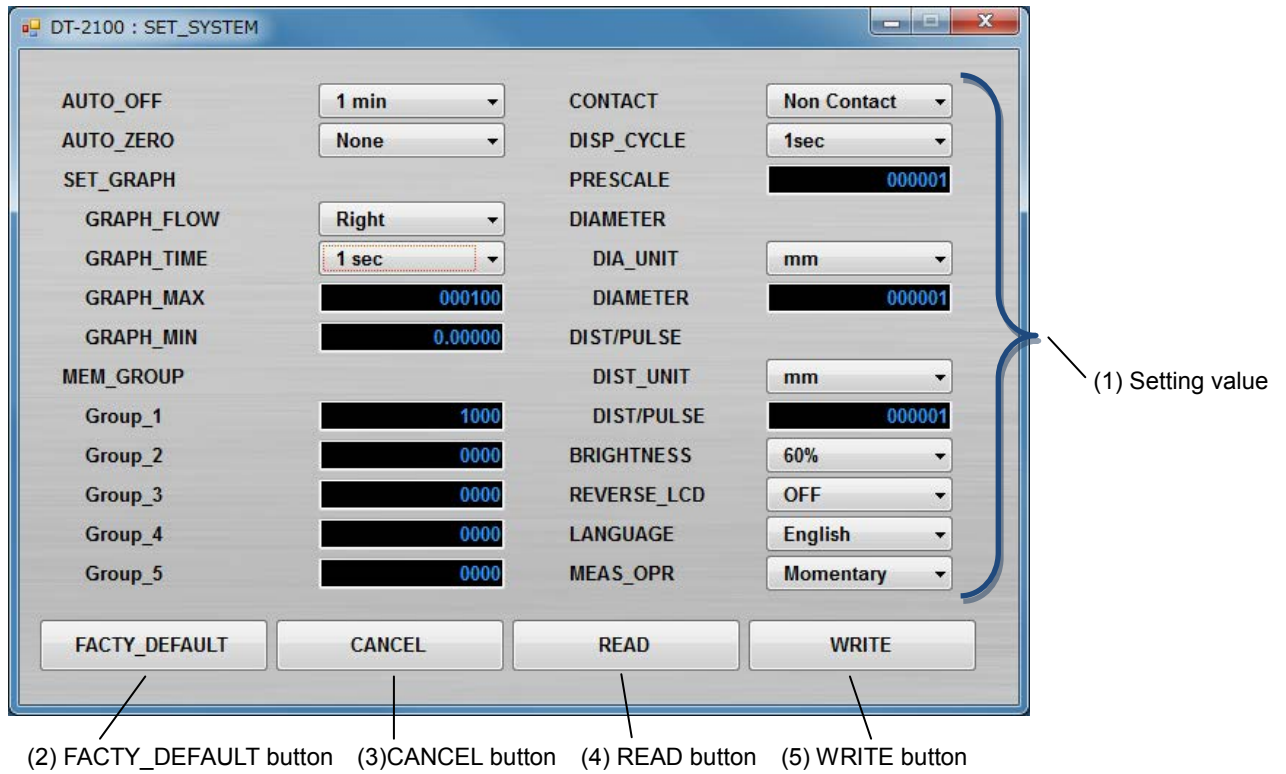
DT-2100 : SET_SYSTEM

AUTO_OFF 1 min
AUTO_ZERO None
SET_GRAPH
GRAPH_FLOW Right
GRAPH_TIME 1 sec
GRAPH_MAX 000100
GRAPH_MIN 0.00000
MEM_GROUP
Group_1 1000
Group_2 0000
Group_3 0000
Group_4 0000
Group_5 0000

CONTACT Non Contact
DISP_CYCLE 1sec
PRESCALE 000001
DIAMETER
DIA_UNIT mm
DIAMETER 000001
DIST/PULSE
DIST_UNIT mm
DIST/PULSE 000001
BRIGHTNESS 60%
REVERSE_LCD OFF
LANGUAGE English
MEAS_OPR Momentary

(1) Setting value

FACTY_DEFAULT CANCEL READ WRITE

(2) FACTY_DEFAULT button (3)CANCEL button (4) READ button (5) WRITE button